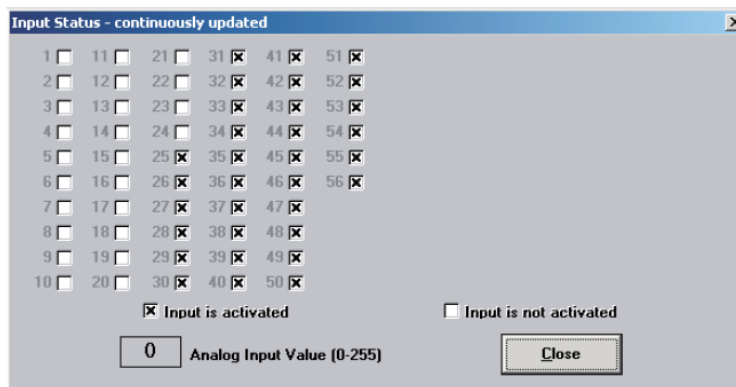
Input Status - continuously updated

| 1 ☐ | 11 ☐ | 21 ☐ | 31 ☒ | 41 ☒ | 51 ☒ |
|---|---|---|---|---|---|
| 2 ☐ | 12 ☐ | 22 ☐ | 32 ☒ | 42 ☒ | 52 ☒ |
| 3 ☐ | 13 ☐ | 23 ☐ | 33 ☒ | 43 ☒ | 53 ☒ |
| 4 ☐ | 14 ☐ | 24 ☐ | 34 ☒ | 44 ☒ | 54 ☒ |
| 5 ☐ | 15 ☐ | 25 ☒ | 35 ☒ | 45 ☒ | 55 ☒ |
| 6 ☐ | 16 ☐ | 26 ☒ | 36 ☒ | 46 ☒ | 56 ☒ |
| 7 ☐ | 17 ☐ | 27 ☒ | 37 ☒ | 47 ☒ | |
| 8 ☐ | 18 ☐ | 28 ☒ | 38 ☒ | 48 ☒ | |
| 9 ☐ | 19 ☐ | 29 ☒ | 39 ☒ | 49 ☒ | |
| 10 ☐ | 20 ☐ | 30 ☒ | 40 ☒ | 50 ☒ | |

☒ Input is activated

☐ Input is not activated

0 Analog Input Value (0-255)

Close